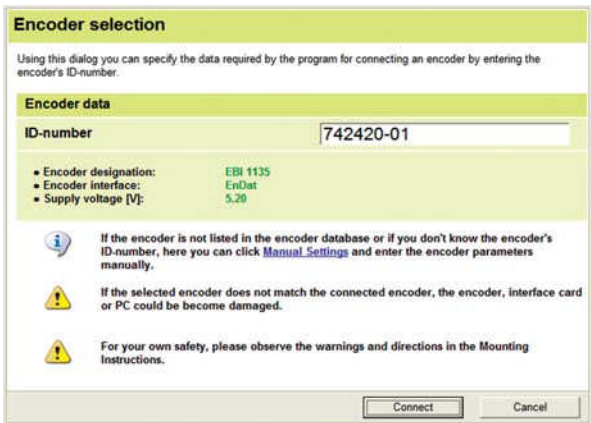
Encoder selection

Using this dialog you can specify the data required by the program for connecting an encoder by entering the encoder's ID-number.

Encoder data

ID-number 742420-01

• Encoder designation: EBI 1135
• Encoder interface: EnDat
• Supply voltage [V]: 5.20

If the encoder is not listed in the encoder database or if you don't know the encoder's ID-number, here you can click Manual Settings and enter the encoder parameters manually.

If the selected encoder does not match the connected encoder, the encoder, interface card or PC could be become damaged.

For your own safety, please observe the warnings and directions in the Mounting Instructions.

Connect Cancel